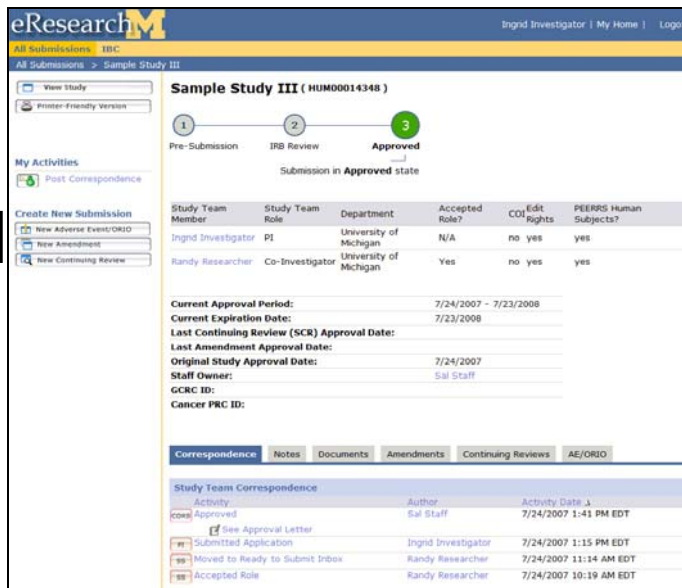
eResearch

Ingrid Investigator | My Home | Logo

All Submissions IBC

All Submissions > Sample Study III

View Study

Printer-Friendly Version

My Activities

Post Correspondence

Create New Submission

New Adverse Event/ORIO

New Amendment

New Continuing Review

Sample Study III ( HUM00014348 )

1 Pre-Submission

2 IRB Review

3 Approved

Submission in Approved state

| Study Team Member | Study Team Role | Department | Accepted Role? | COI | Edit Rights | PEERRS Human Subjects? |
|---|---|---|---|---|---|---|
| Ingrid Investigator | PI | University of Michigan | N/A | no | yes | yes |
| Randy Researcher | Co-Investigator | University of Michigan | Yes | no | yes | yes |

| | |
|---|---|
| Current Approval Period: | 7/24/2007 - 7/23/2008 |
| Current Expiration Date: | 7/23/2008 |
| Last Continuing Review (SCR) Approval Date: | |
| Last Amendment Approval Date: | |
| Original Study Approval Date: | 7/24/2007 |
| Staff Owner: | Sal Staff |
| GCRC ID: | |
| Cancer PRC ID: | |

Correspondence | Notes | Documents | Amendments | Continuing Reviews | AE/ORIO

Study Team Correspondence

| Activity | Author | Activity Date |
|---|---|---|
| CORR Approved<br>See Approval Letter | Sal Staff | 7/24/2007 1:41 PM EDT |
| PI Submitted Application | Ingrid Investigator | 7/24/2007 1:15 PM EDT |
| SS Moved to Ready to Submit Inbox | Randy Researcher | 7/24/2007 11:14 AM EDT |
| SS Accepted Role | Randy Researcher | 7/24/2007 10:19 AM EDT |